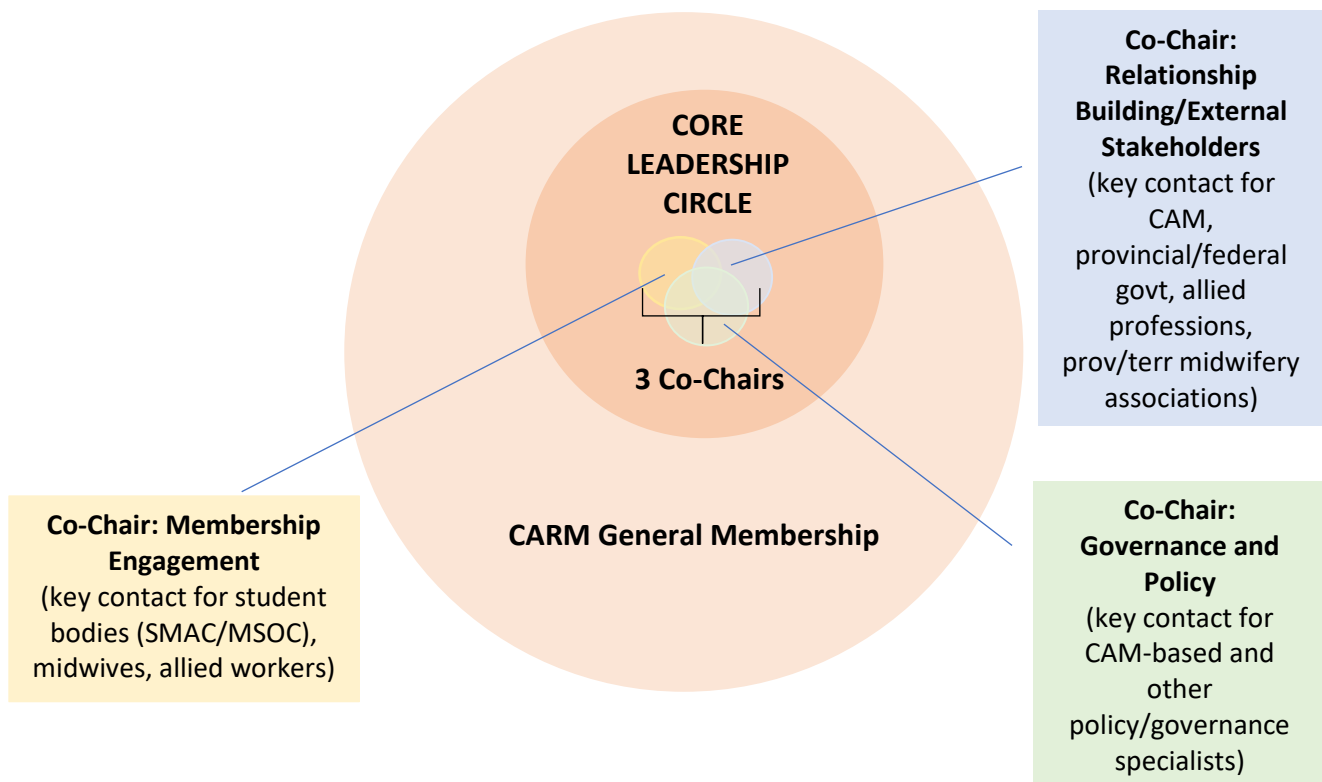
CORE LEADERSHIP CIRCLE

3 Co-Chairs

CARM General Membership

Co-Chair: Relationship Building/External Stakeholders (key contact for CAM, provincial/federal govt, allied professions, prov/terr midwifery associations)

Co-Chair: Membership Engagement (key contact for student bodies (SMAC/MSOC), midwives, allied workers)

Co-Chair: Governance and Policy (key contact for CAM-based and other policy/governance specialists)